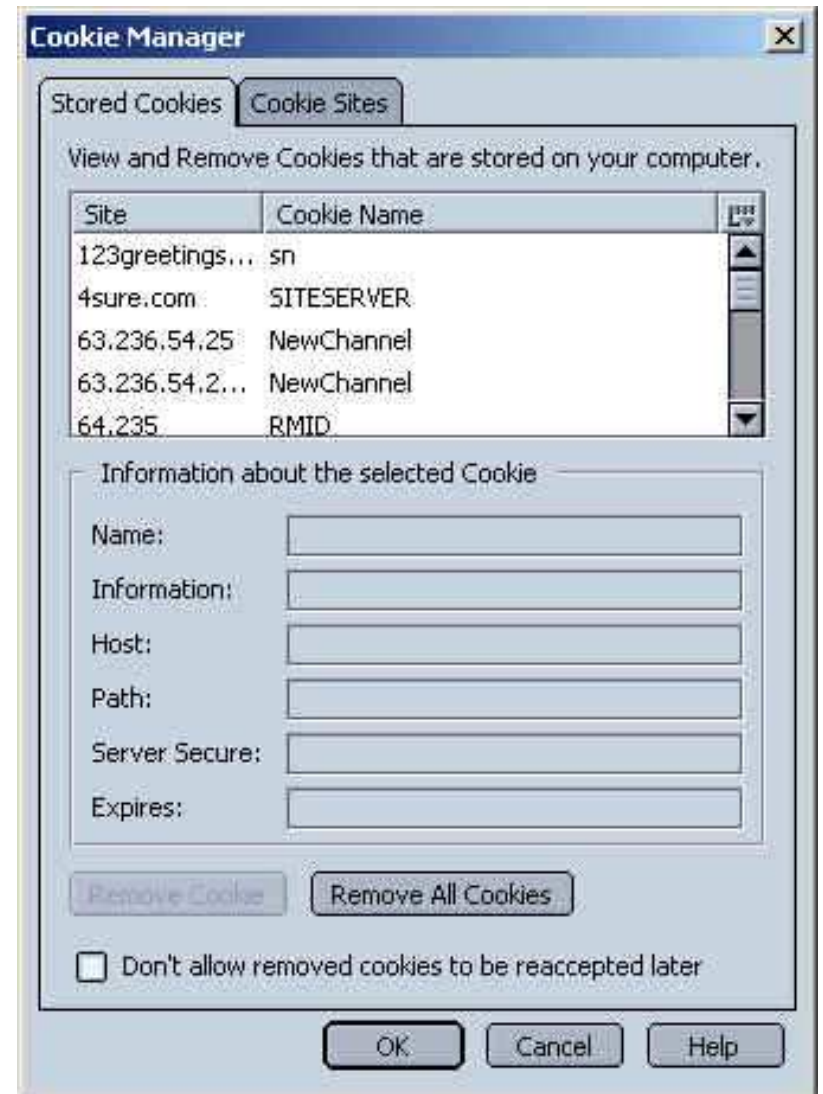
Cookie Manager

Stored Cookies | Cookie Sites

View and Remove Cookies that are stored on your computer.

| Site | Cookie Name |
|---|---|
| 123greetings... | sn |
| 4sure.com | SITESERVER |
| 63.236.54.25 | NewChannel |
| 63.236.54.2... | NewChannel |
| 64.235 | RMID |

Information about the selected Cookie

Name:

Information:

Host:

Path:

Server Secure:

Expires:

Remove Cookie

Remove All Cookies

Don't allow removed cookies to be reaccepted later

OK

Cancel

Help